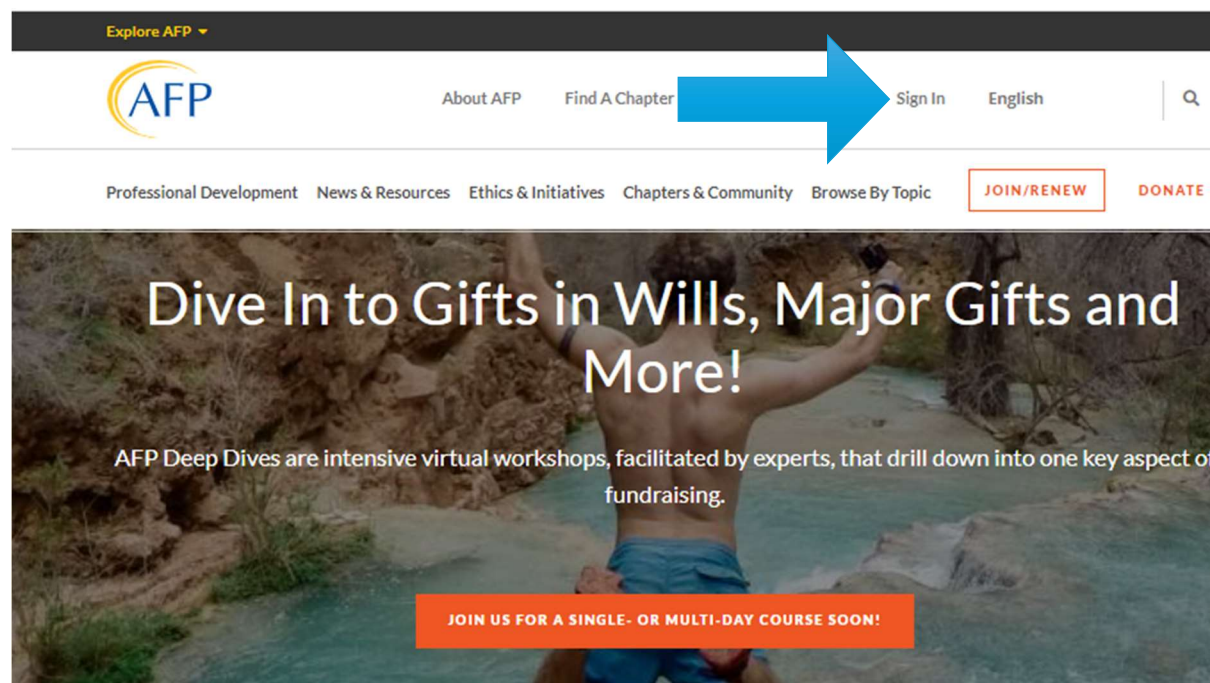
Explore AFP

AFP

About AFP Find A Chapter Sign In English

Professional Development News & Resources Ethics & Initiatives Chapters & Community Browse By Topic JOIN/RENEW DONATE

Dive In to Gifts in Wills, Major Gifts and More!

AFP Deep Dives are intensive virtual workshops, facilitated by experts, that drill down into one key aspect o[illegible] fundraising.

JOIN US FOR A SINGLE- OR MULTI-DAY COURSE SOON!